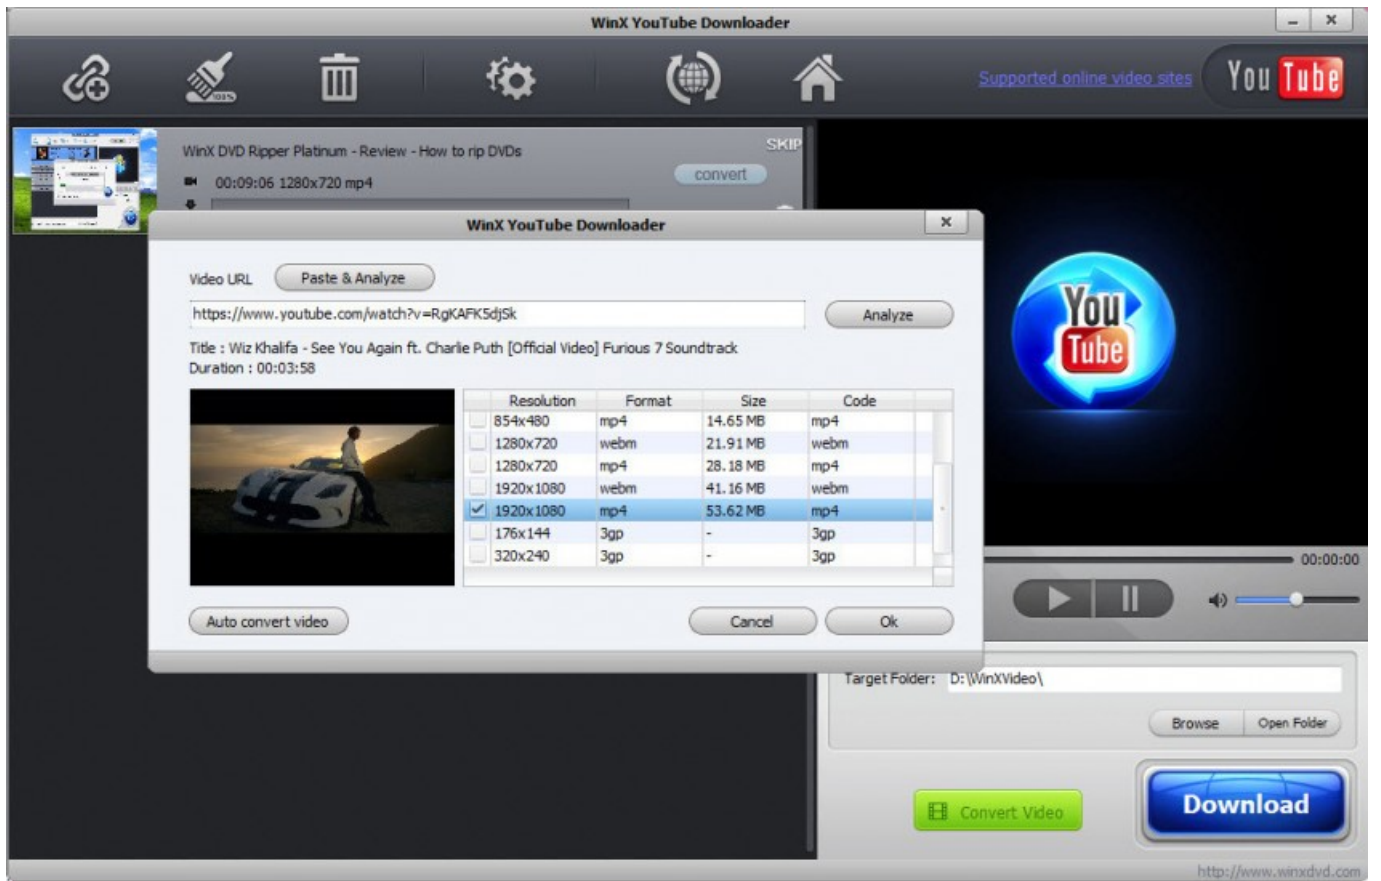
WinX YouTube Downloader

Supported online video sites

You Tube

WinX DVD Ripper Platinum - Review - How to rip DVDs

00:09:06 1280x720 mp4

SKIP

convert

WinX YouTube Downloader

×

Video URL

Paste & Analyze

https://www.youtube.com/watch?v=RgKAFK5djSk

Analyze

Title : Wiz Khalifa - See You Again ft. Charlie Puth [Official Video] Furious 7 Soundtrack
Duration : 00:03:58

| | Resolution | Format | Size | Code |
|---|---|---|---|---|
| | 854x480 | mp4 | 14.65 MB | mp4 |
| | 1280x720 | webm | 21.91 MB | webm |
| | 1280x720 | mp4 | 28.18 MB | mp4 |
| | 1920x1080 | webm | 41.16 MB | webm |
| ✓ | 1920x1080 | mp4 | 53.62 MB | mp4 |
| | 176x144 | 3gp | - | 3gp |
| | 320x240 | 3gp | - | 3gp |

Auto convert video

Cancel

Ok

You Tube

00:00:00

Target Folder: D:\WinXVideo\

Browse

Open Folder

Convert Video

Download

http://www.winxdvd.com